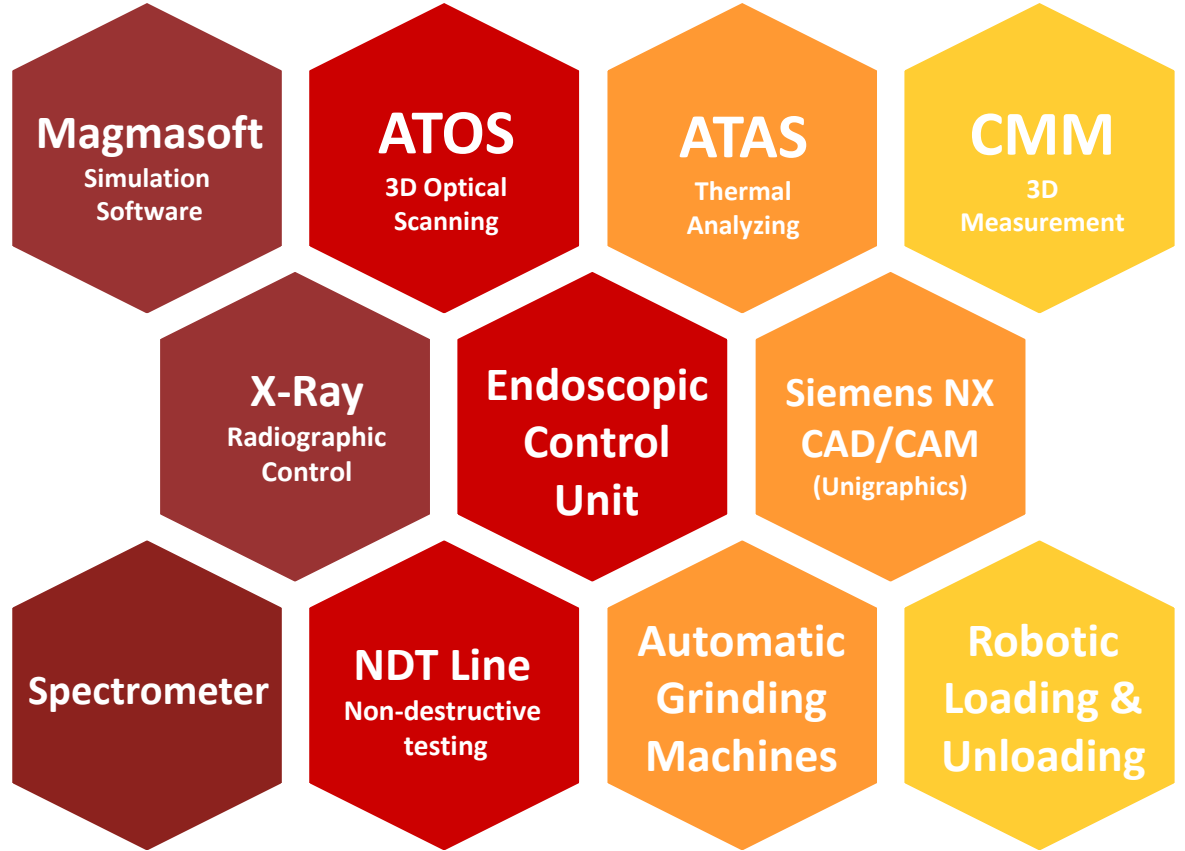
Magmasoft
Simulation Software

ATOS
3D Optical Scanning

ATAS
Thermal Analyzing

CMM
3D Measurement

X-Ray
Radiographic Control

Endoscopic Control Unit

Siemens NX CAD/CAM
(Unigraphics)

Spectrometer

NDT Line
Non-destructive testing

Automatic Grinding Machines

Robotic Loading & Unloading